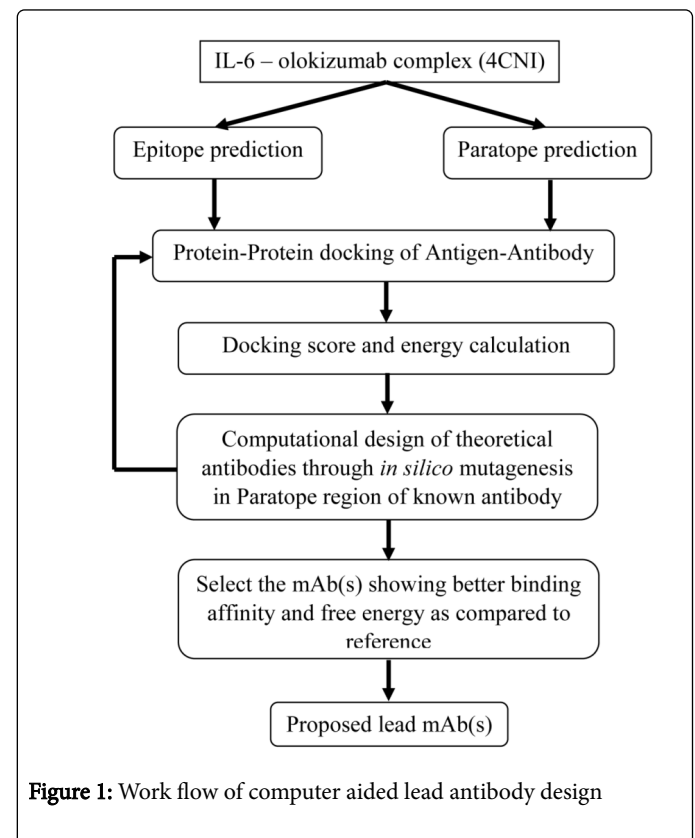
IL-6 – olokizumab complex (4CNI)

Epitope prediction

Paratope prediction

Protein-Protein docking of Antigen-Antibody

Docking score and energy calculation

Computational design of theoretical antibodies through in silico mutagenesis in Paratope region of known antibody

Select the mAb(s) showing better binding affinity and free energy as compared to reference

Proposed lead mAb(s)

Figure 1: Work flow of computer aided lead antibody design